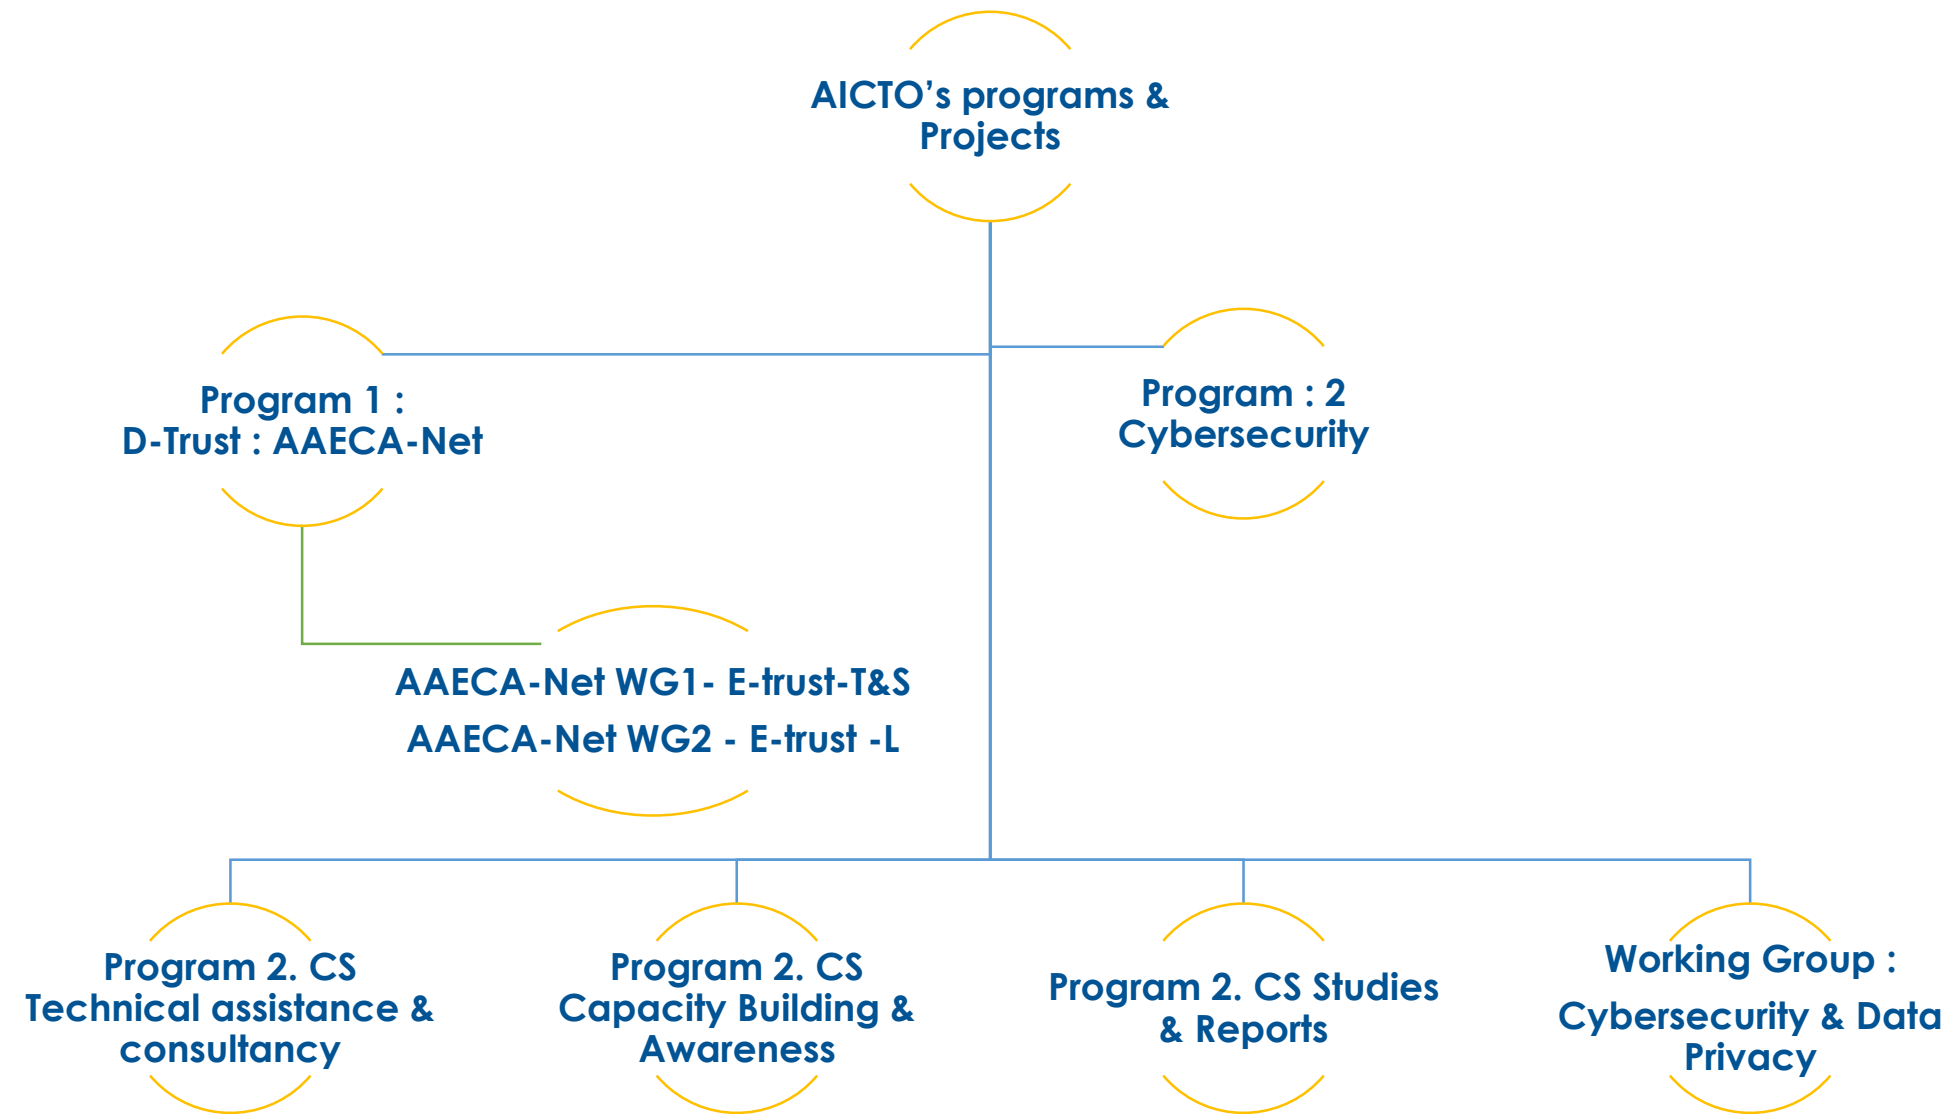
AICTO's programs & Projects

Program 1 : D-Trust : AAECA-Net

Program : 2 Cybersecurity

AAECA-Net WG1- E-trust-T&S

AAECA-Net WG2 - E-trust -L

Program 2. CS Technical assistance & consultancy

Program 2. CS Capacity Building & Awareness

Program 2. CS Studies & Reports

Working Group : Cybersecurity & Data Privacy